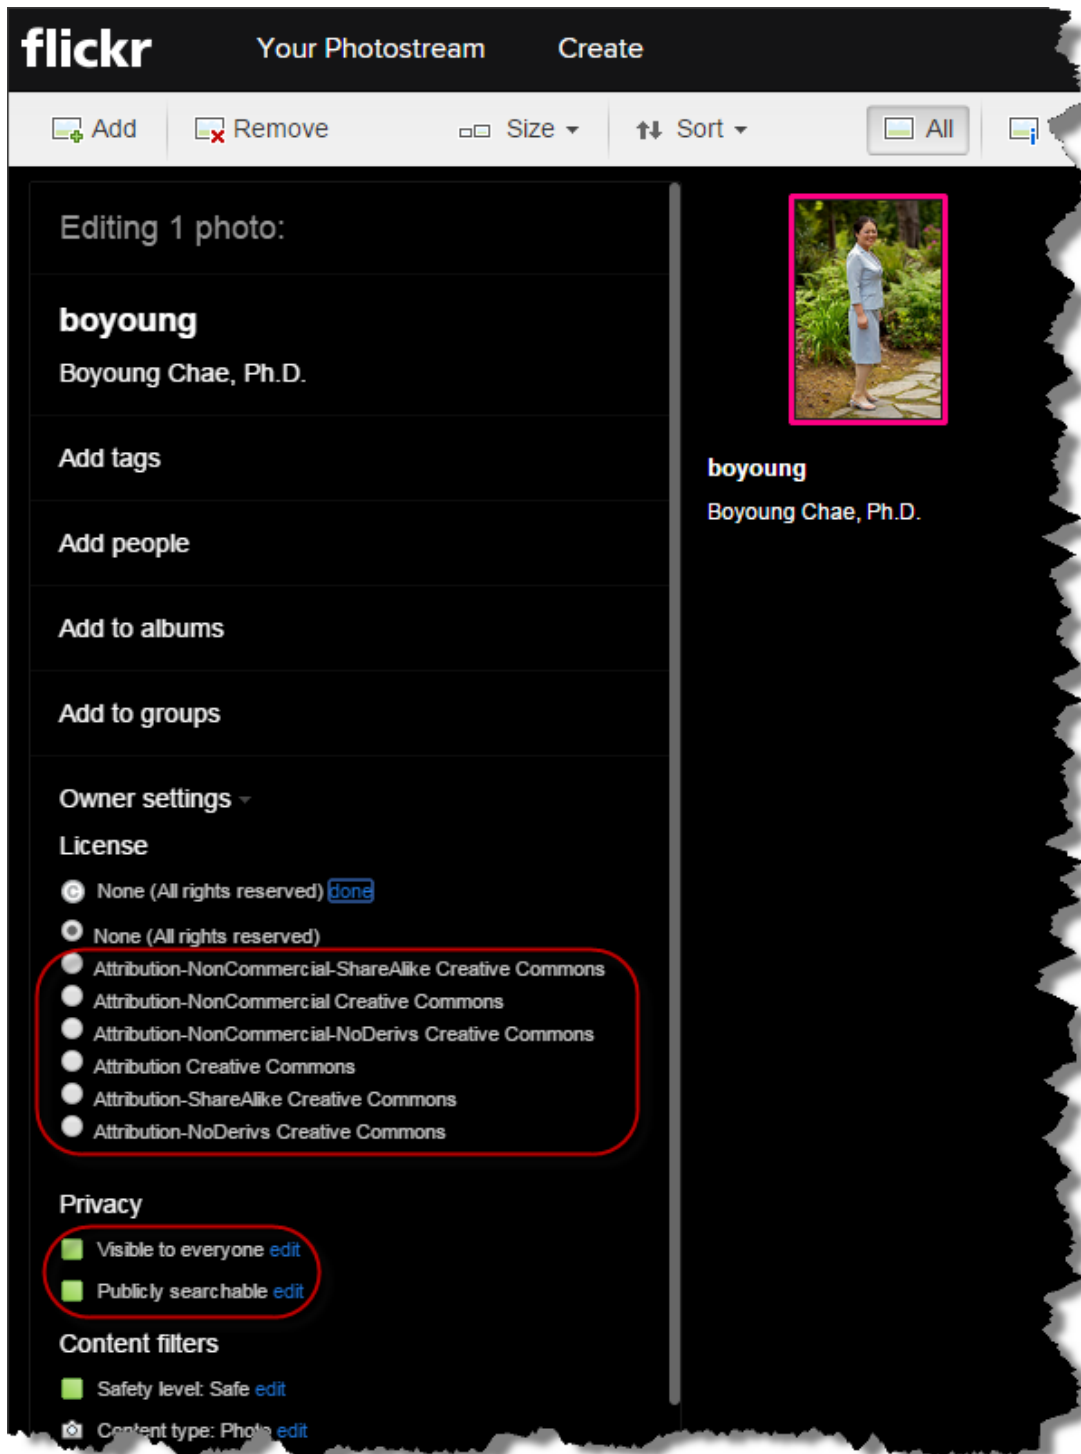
flickr Your Photostream Create

Add Remove Size Sort All

Editing 1 photo:

boyoung

Boyoung Chae, Ph.D.

Add tags

Add people

Add to albums

Add to groups

Owner settings

License

None (All rights reserved) done

None (All rights reserved)
Attribution-NonCommercial-ShareAlike Creative Commons
Attribution-NonCommercial Creative Commons
Attribution-NonCommercial-NoDerivs Creative Commons
Attribution Creative Commons
Attribution-ShareAlike Creative Commons
Attribution-NoDerivs Creative Commons

Privacy

Visible to everyone edit
Publicly searchable edit

Content filters

Safety level: Safe edit
Content type: Photo edit

boyoung

Boyoung Chae, Ph.D.